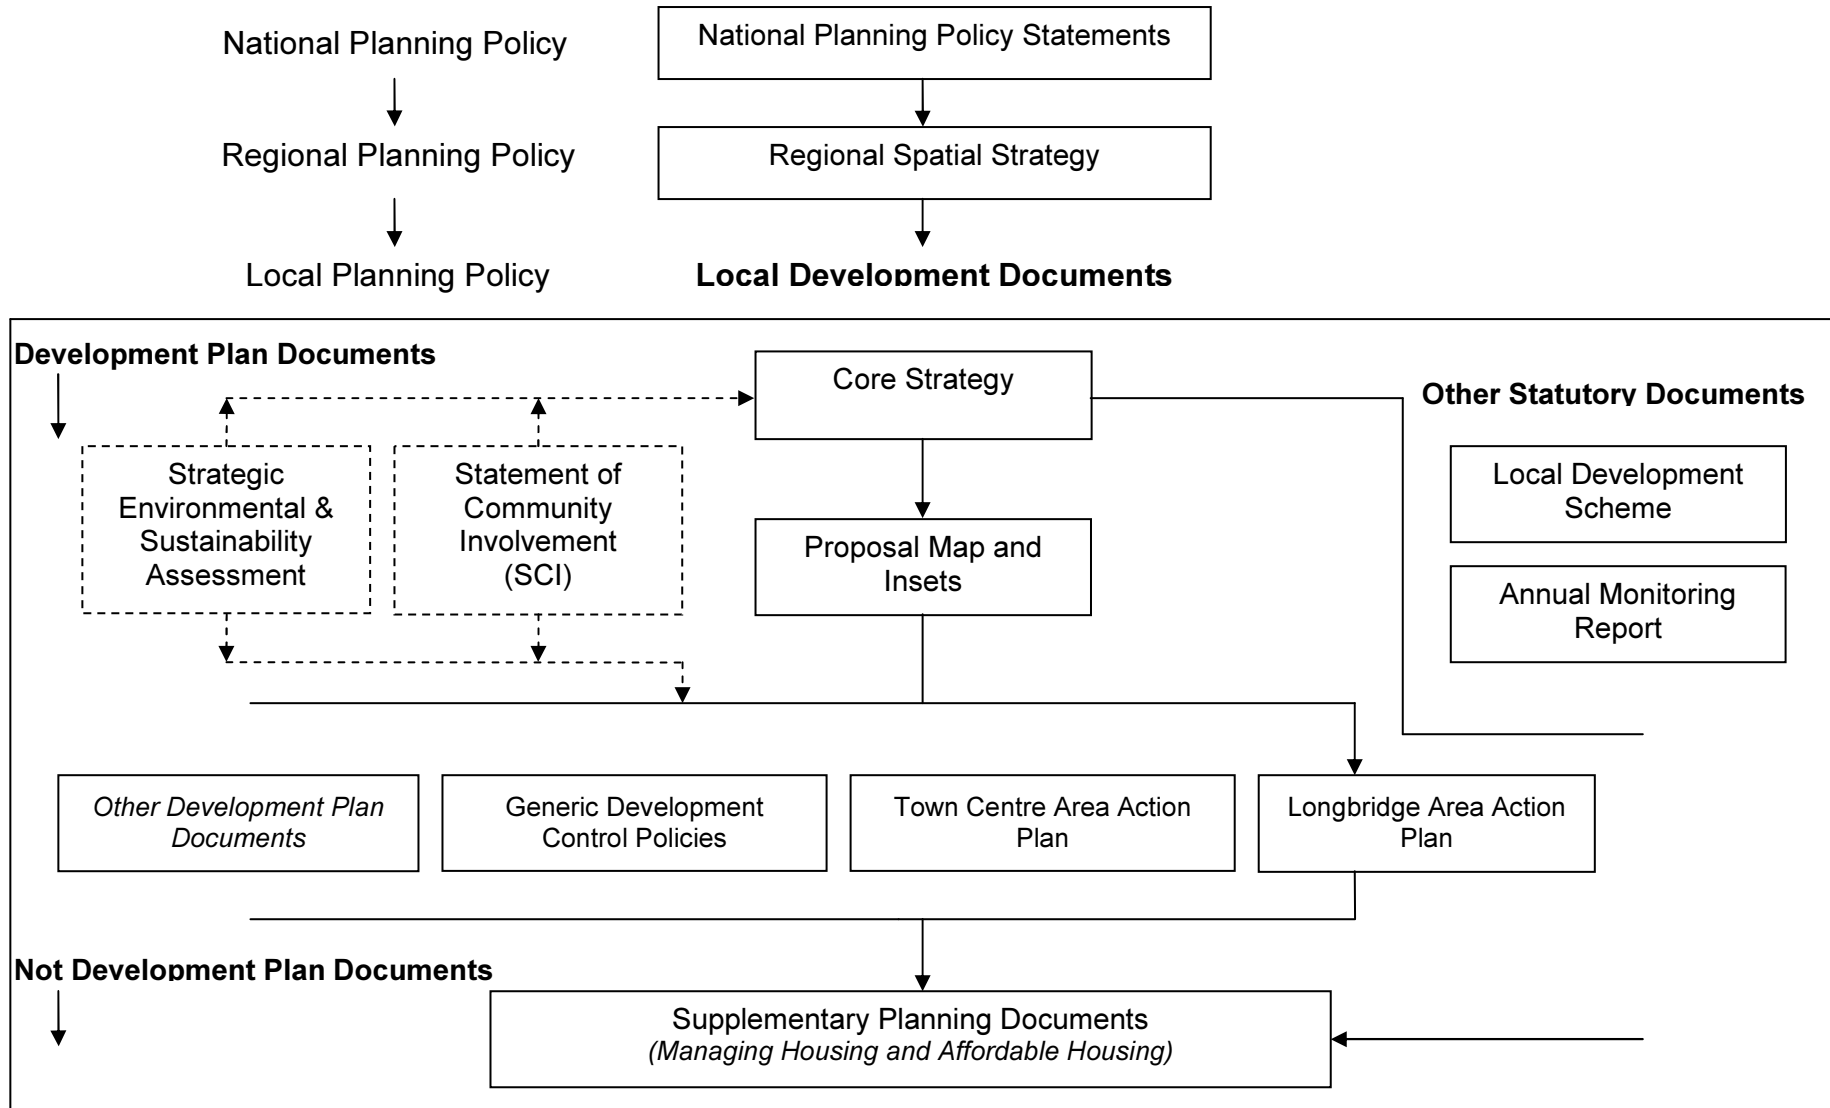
National Planning Policy

Regional Planning Policy

Local Planning Policy

National Planning Policy Statements

Regional Spatial Strategy

**Local Development Documents**

**Development Plan Documents**

Core Strategy

**Other Statutory Documents**

Strategic Environmental & Sustainability Assessment

Statement of Community Involvement (SCI)

Proposal Map and Insets

Local Development Scheme

Annual Monitoring Report

*Other Development Plan Documents*

Generic Development Control Policies

Town Centre Area Action Plan

Longbridge Area Action Plan

**Not Development Plan Documents**

Supplementary Planning Documents
*(Managing Housing and Affordable Housing)*